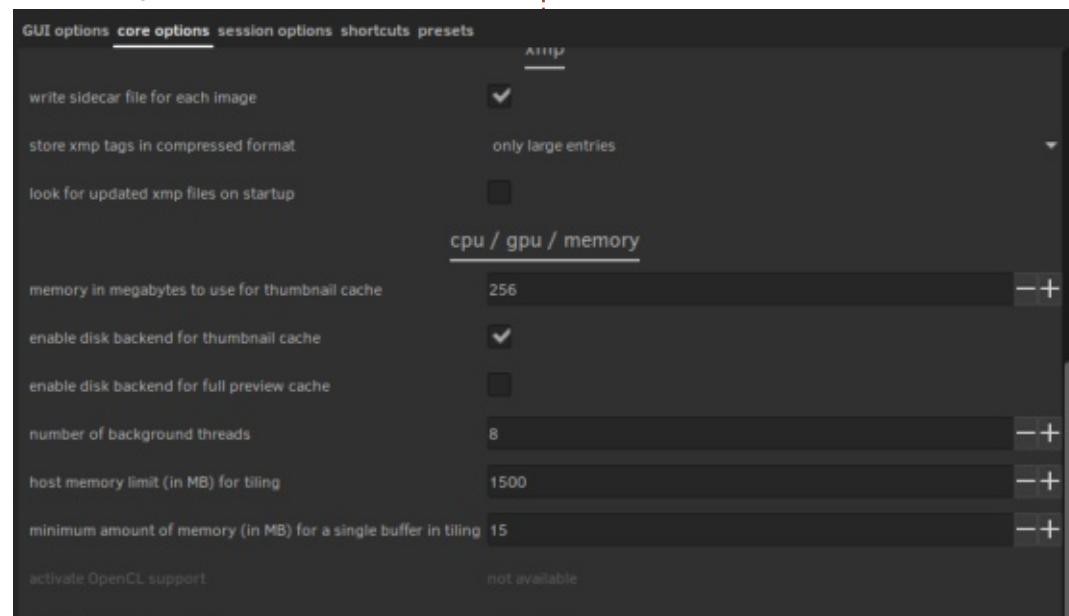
GUI options core options session options shortcuts presets

xmp

write sidecar file for each image

store xmp tags in compressed format | only large entries

look for updated xmp files on startup

cpu / gpu / memory

memory in megabytes to use for thumbnail cache | 256 — +

enable disk backend for thumbnail cache

enable disk backend for full preview cache

number of background threads | 8 — +

host memory limit (in MB) for tiling | 1500 — +

minimum amount of memory (in MB) for a single buffer in tiling | 15 — +

activate OpenCL support | not available